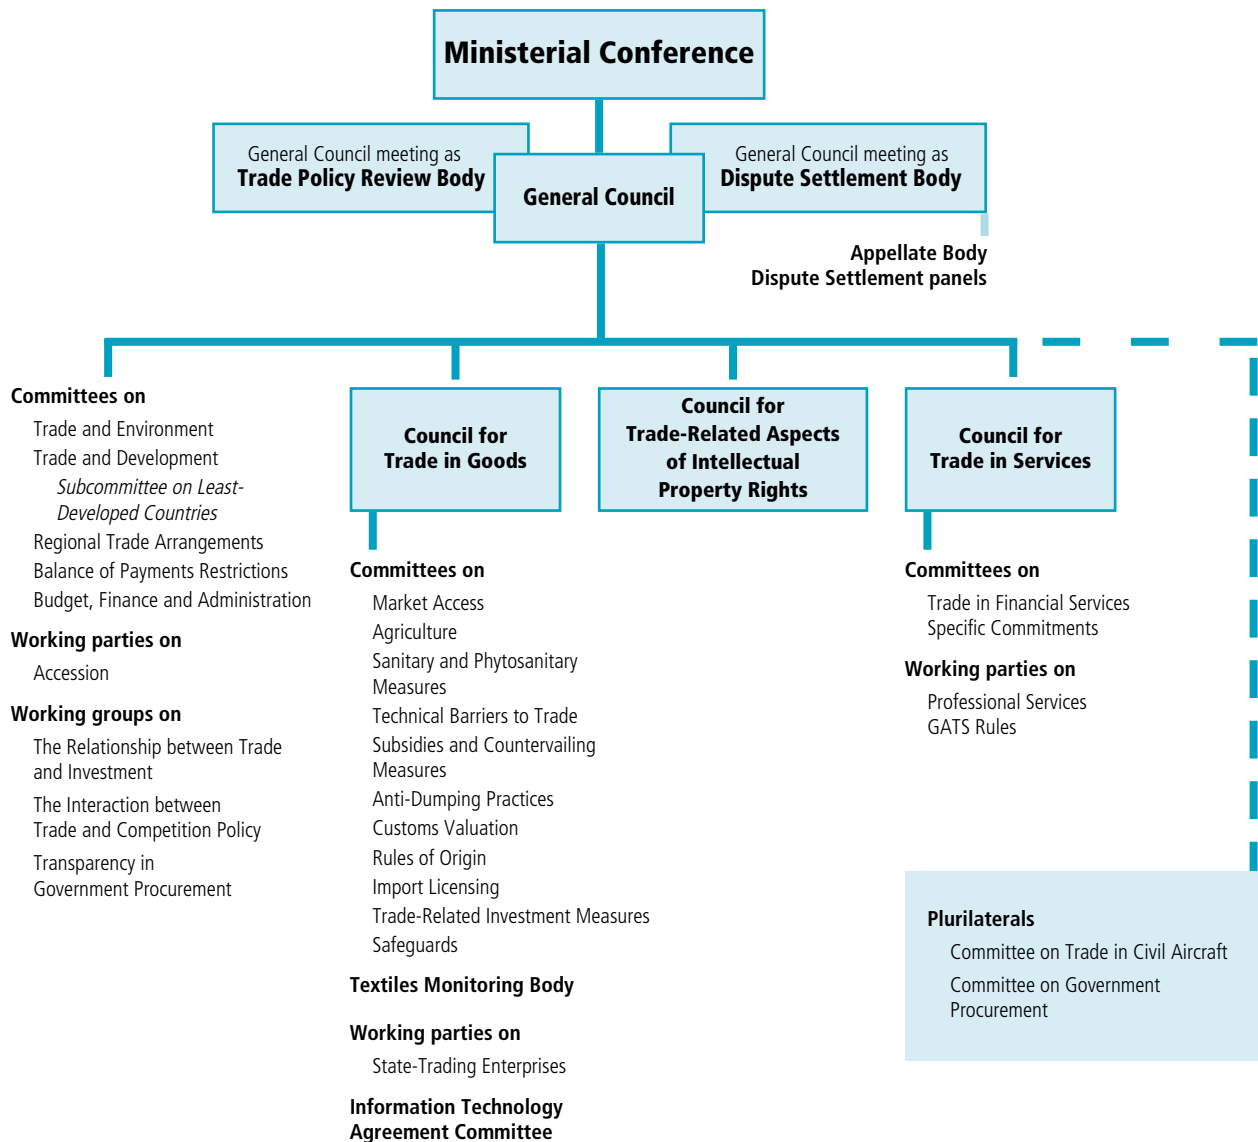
Ministerial Conference

General Council meeting as
Trade Policy Review Body

General Council

General Council meeting as
Dispute Settlement Body

Appellate Body
Dispute Settlement panels

Committees on
Trade and Environment
Trade and Development
Subcommittee on Least-Developed Countries
Regional Trade Arrangements
Balance of Payments Restrictions
Budget, Finance and Administration

Working parties on
Accession

Working groups on
The Relationship between Trade and Investment
The Interaction between Trade and Competition Policy
Transparency in Government Procurement

Council for Trade in Goods

Committees on
Market Access
Agriculture
Sanitary and Phytosanitary Measures
Technical Barriers to Trade
Subsidies and Countervailing Measures
Anti-Dumping Practices
Customs Valuation
Rules of Origin
Import Licensing
Trade-Related Investment Measures
Safeguards

Textiles Monitoring Body

Working parties on
State-Trading Enterprises

Information Technology Agreement Committee

Council for Trade-Related Aspects of Intellectual Property Rights

Council for Trade in Services

Committees on
Trade in Financial Services
Specific Commitments

Working parties on
Professional Services
GATS Rules

Plurilaterals
Committee on Trade in Civil Aircraft
Committee on Government Procurement